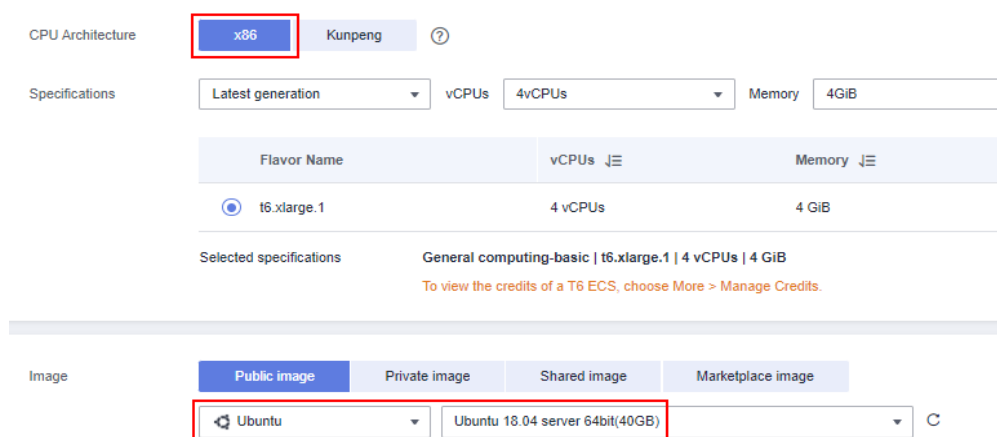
CPU Architecture

x86 Kunpeng ?

Specifications

Latest generation vCPUs 4vCPUs Memory 4GiB

| | Flavor Name | vCPUs | Memory |
|---|---|---|---|
| ◉ | t6.xlarge.1 | 4 vCPUs | 4 GiB |

Selected specifications General computing-basic | t6.xlarge.1 | 4 vCPUs | 4 GiB

To view the credits of a T6 ECS, choose More > Manage Credits.

Image

Public image Private image Shared image Marketplace image

Ubuntu Ubuntu 18.04 server 64bit(40GB)